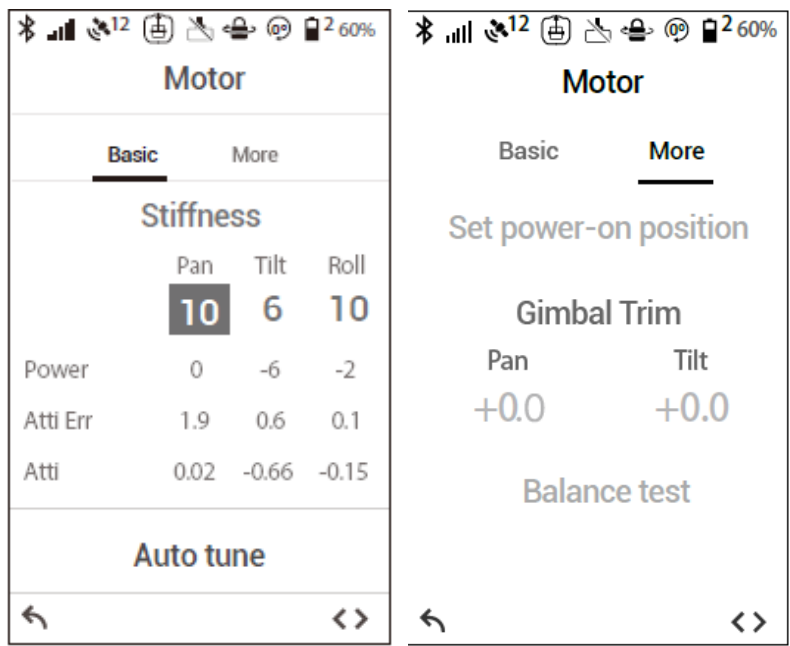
12 2 60%

Motor

Basic More

Stiffness

| | Pan | Tilt | Roll |
|---|---|---|---|
| | 10 | 6 | 10 |
| Power | 0 | -6 | -2 |
| Atti Err | 1.9 | 0.6 | 0.1 |
| Atti | 0.02 | -0.66 | -0.15 |

Auto tune

< >

12 2 60%

Motor

Basic More

Set power-on position

Gimbal Trim

Pan Tilt

+0.0 +0.0

Balance test

< >